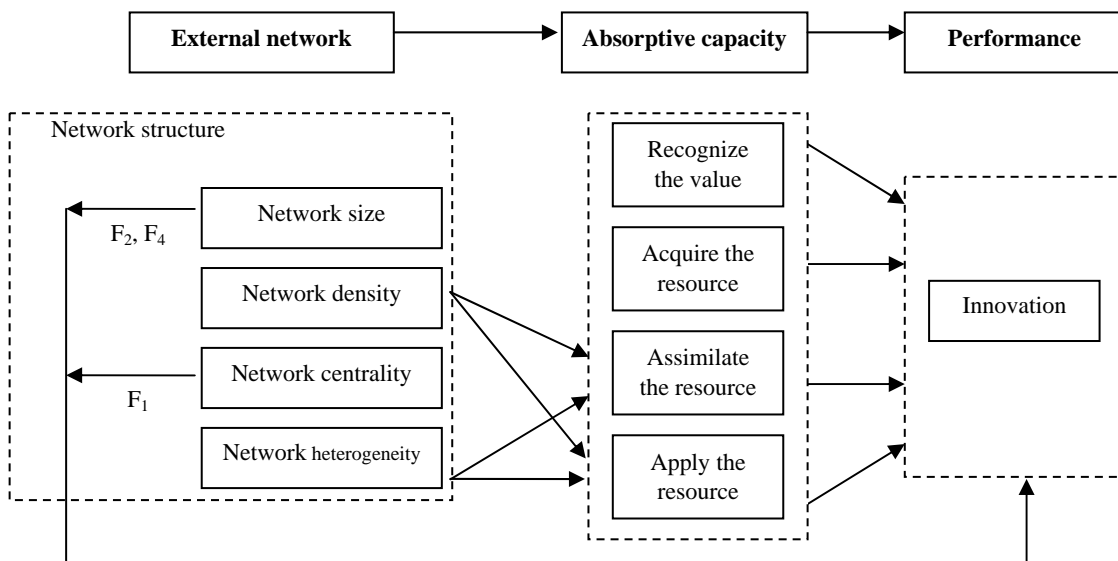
External network

Absorptive capacity

Performance

Network structure

Network size

$F_2$, $F_4$

Network density

Network centrality

$F_1$

Network heterogeneity

Recognize the value

Acquire the resource

Assimilate the resource

Apply the resource

Innovation